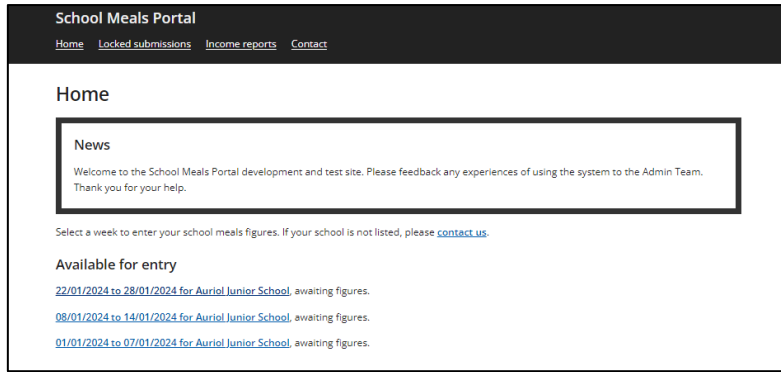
School Meals Portal

Home Locked submissions Income reports Contact

Home

News

Welcome to the School Meals Portal development and test site. Please feedback any experiences of using the system to the Admin Team. Thank you for your help.

Select a week to enter your school meals figures. If your school is not listed, please contact us.

Available for entry

22/01/2024 to 28/01/2024 for Auriol Junior School, awaiting figures.

08/01/2024 to 14/01/2024 for Auriol Junior School, awaiting figures.

01/01/2024 to 07/01/2024 for Auriol Junior School, awaiting figures.